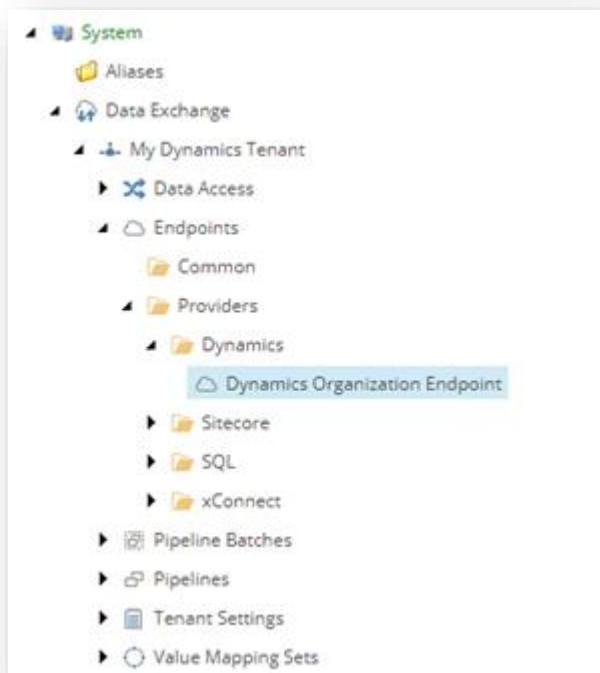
System
Aliases
Data Exchange
My Dynamics Tenant
Data Access
Endpoints
Common
Providers
Dynamics
Dynamics Organization Endpoint
Sitecore
SQL
xConnect
Pipeline Batches
Pipelines
Tenant Settings
Value Mapping Sets